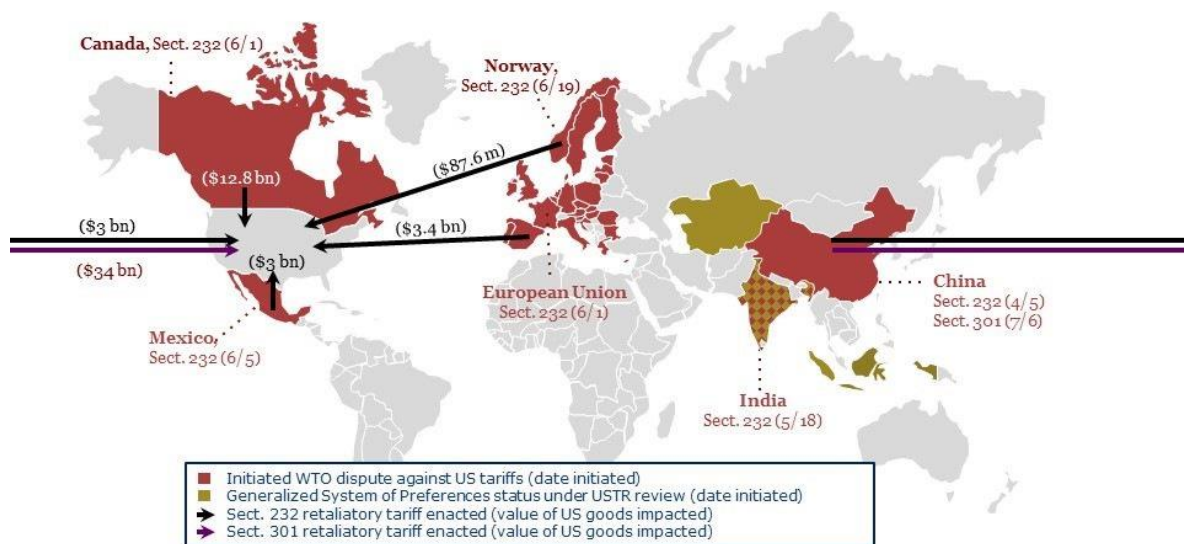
Canada, Sect. 232 (6/1)

Norway, Sect. 232 (6/19)

($87.6 m)

($12.8 bn)

($3 bn)

($3.4 bn)

($3 bn)

($34 bn)

European Union Sect. 232 (6/1)

Mexico, Sect. 232 (6/5)

China Sect. 232 (4/5) Sect. 301 (7/6)

India Sect. 232 (5/18)

Initiated WTO dispute against US tariffs (date initiated)
Generalized System of Preferences status under USTR review (date initiated)
Sect. 232 retaliatory tariff enacted (value of US goods impacted)
Sect. 301 retaliatory tariff enacted (value of US goods impacted)